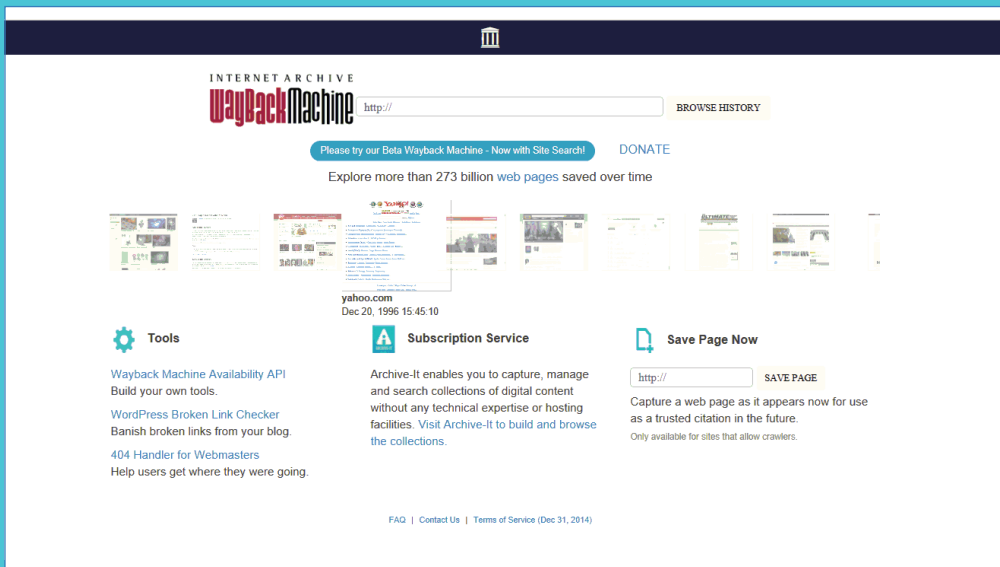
INTERNET ARCHIVE
WaybackMachine

http://

BROWSE HISTORY

Please try our Beta Wayback Machine - Now with Site Search!

DONATE

Explore more than 273 billion web pages saved over time

yahoo.com
Dec 20, 1996 15:45:10

Tools

Wayback Machine Availability API
Build your own tools.

WordPress Broken Link Checker
Banish broken links from your blog.

404 Handler for Webmasters
Help users get where they were going.

Subscription Service

Archive-It enables you to capture, manage and search collections of digital content without any technical expertise or hosting facilities. Visit Archive-It to build and browse the collections.

Save Page Now

http://

SAVE PAGE

Capture a web page as it appears now for use as a trusted citation in the future.

Only available for sites that allow crawlers.

FAQ | Contact Us | Terms of Service (Dec 31, 2014)